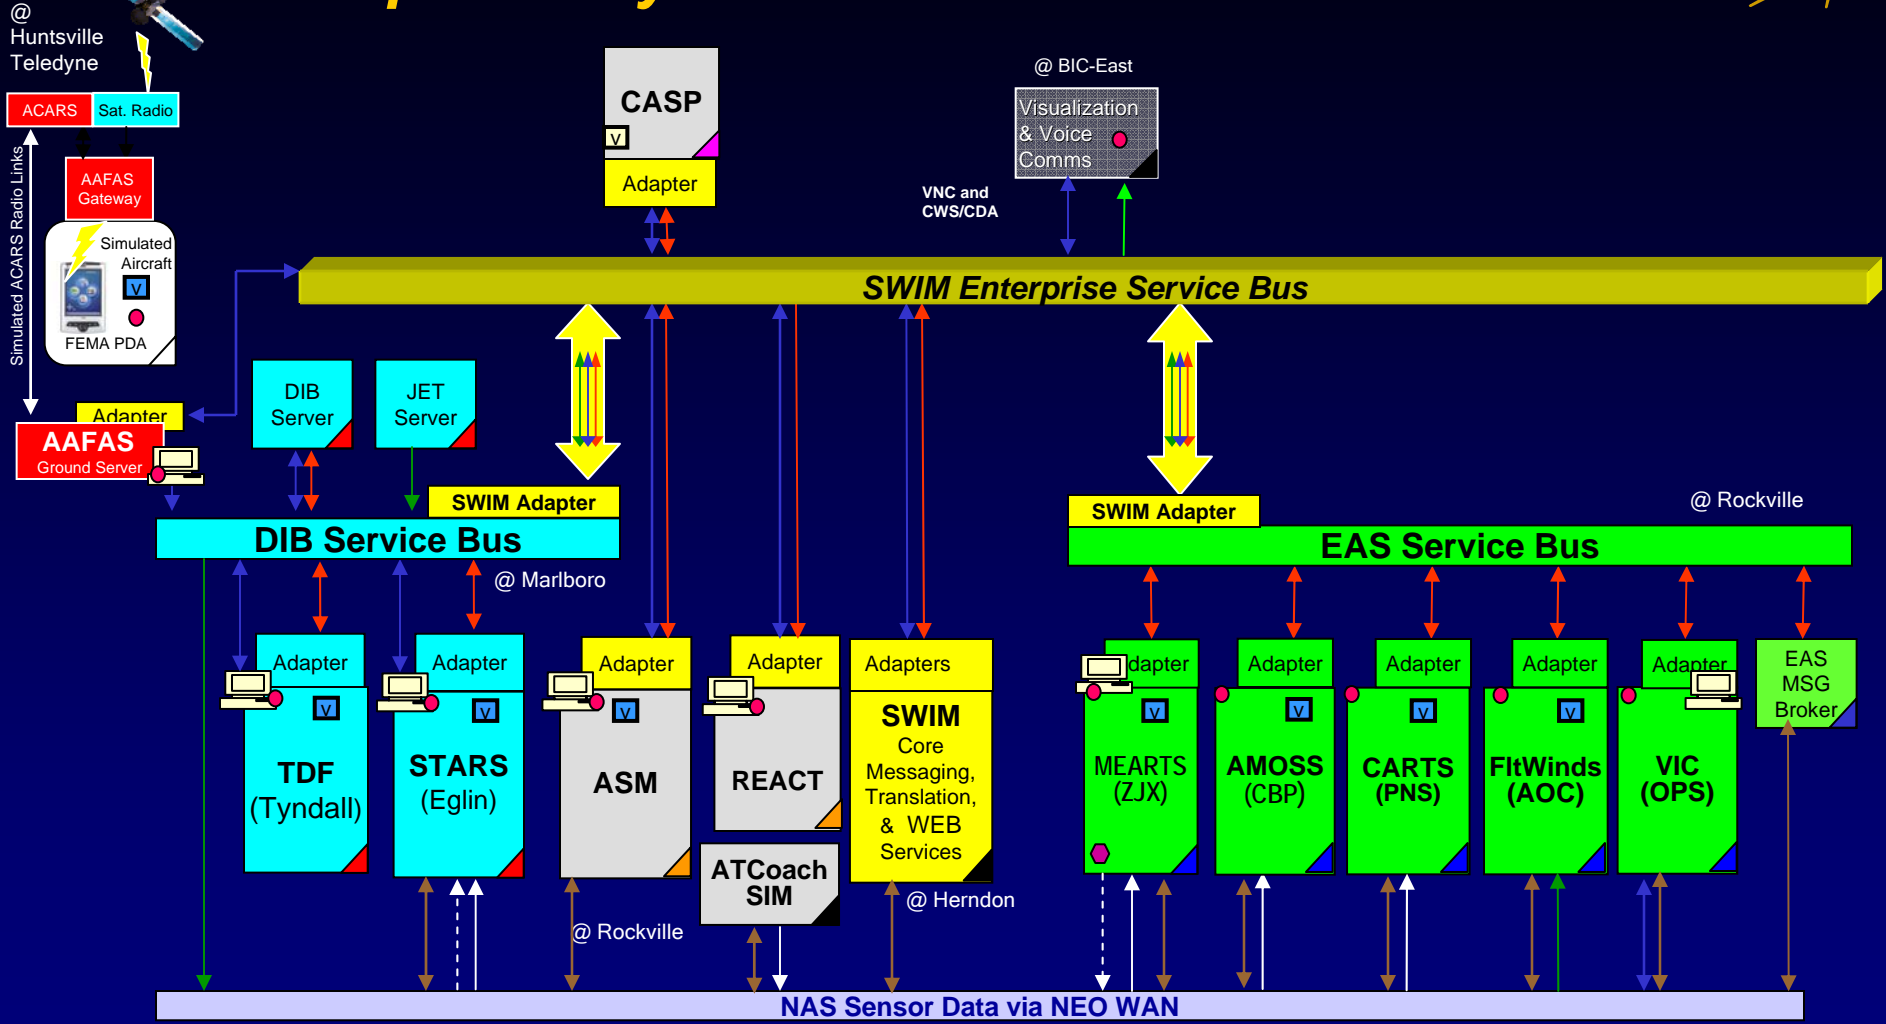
@ Huntsville Teledyne

ACARS

Sat. Radio

AAFAS Gateway

Simulated Aircraft

V

FEMA PDA

Simulated ACARS Radio Links

Adapter

AAFAS Ground Server

CASP

V

Adapter

@ BIC-East

Visualization & Voice Comms

VNC and CWS/CDA

SWIM Enterprise Service Bus

DIB Server

JET Server

SWIM Adapter

DIB Service Bus

@ Marlboro

SWIM Adapter

@ Rockville

EAS Service Bus

Adapter

V

TDF (Tyndall)

Adapter

V

STARS (Eglin)

Adapter

V

ASM

Adapter

REACT

ATCoach SIM

Adapters

SWIM Core Messaging, Translation, & WEB Services

@ Herndon

@ Rockville

Adapter

V

MEARTS (ZJX)

Adapter

V

AMOSS (CBP)

Adapter

V

CARTS (PNS)

Adapter

V

FltWinds (AOC)

Adapter

VIC (OPS)

EAS MSG Broker

NAS Sensor Data via NEO WAN